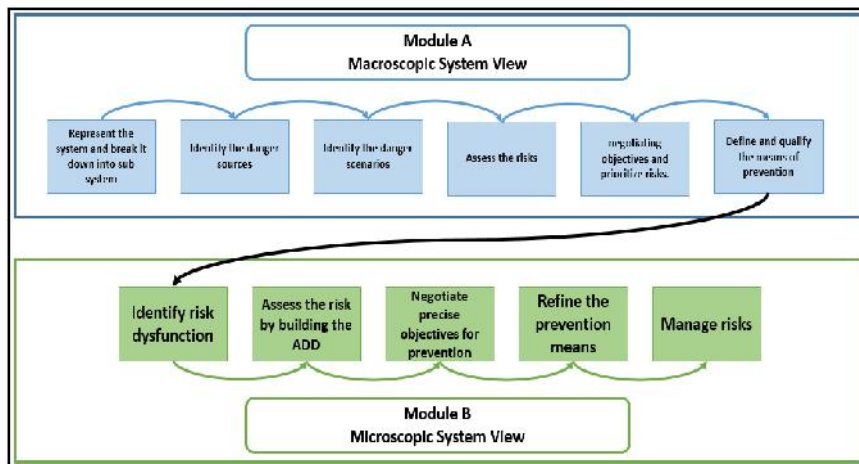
Module A
Macroscopic System View

Represent the system and break it down into sub system

Identify the danger sources

Identify the danger scenarios

Assess the risks

negotiating objectives and prioritize risks.

Define and qualify the means of prevention

Identify risk dysfunction

Assess the risk by building the ADD

Negotiate precise objectives for prevention

Refine the prevention means

Manage risks

Module B
Microscopic System View